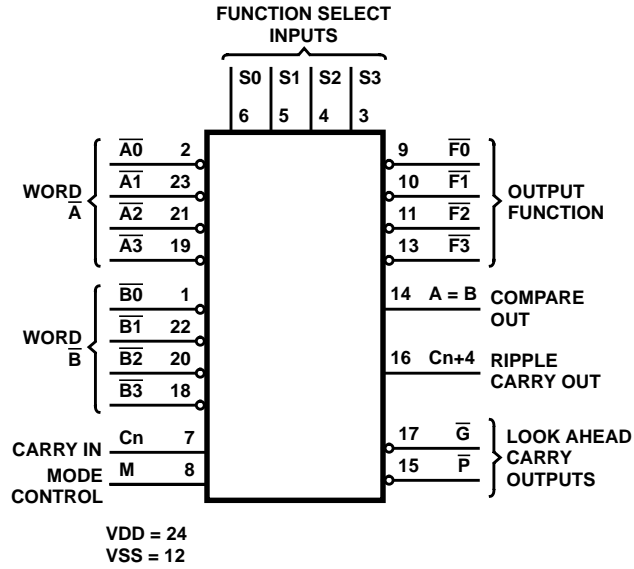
FUNCTION SELECT INPUTS

S0 S1 S2 S3
6 5 4 3

WORD $\overline{A}$
$\overline{A0}$ 2
$\overline{A1}$ 23
$\overline{A2}$ 21
$\overline{A3}$ 19

9 $\overline{F0}$
10 $\overline{F1}$
11 $\overline{F2}$
13 $\overline{F3}$
OUTPUT FUNCTION

WORD $\overline{B}$
$\overline{B0}$ 1
$\overline{B1}$ 22
$\overline{B2}$ 20
$\overline{B3}$ 18

14 A = B COMPARE OUT

16 Cn+4 RIPPLE CARRY OUT

CARRY IN Cn 7
MODE CONTROL M 8

17 $\overline{G}$
15 $\overline{P}$
LOOK AHEAD CARRY OUTPUTS

VDD = 24
VSS = 12